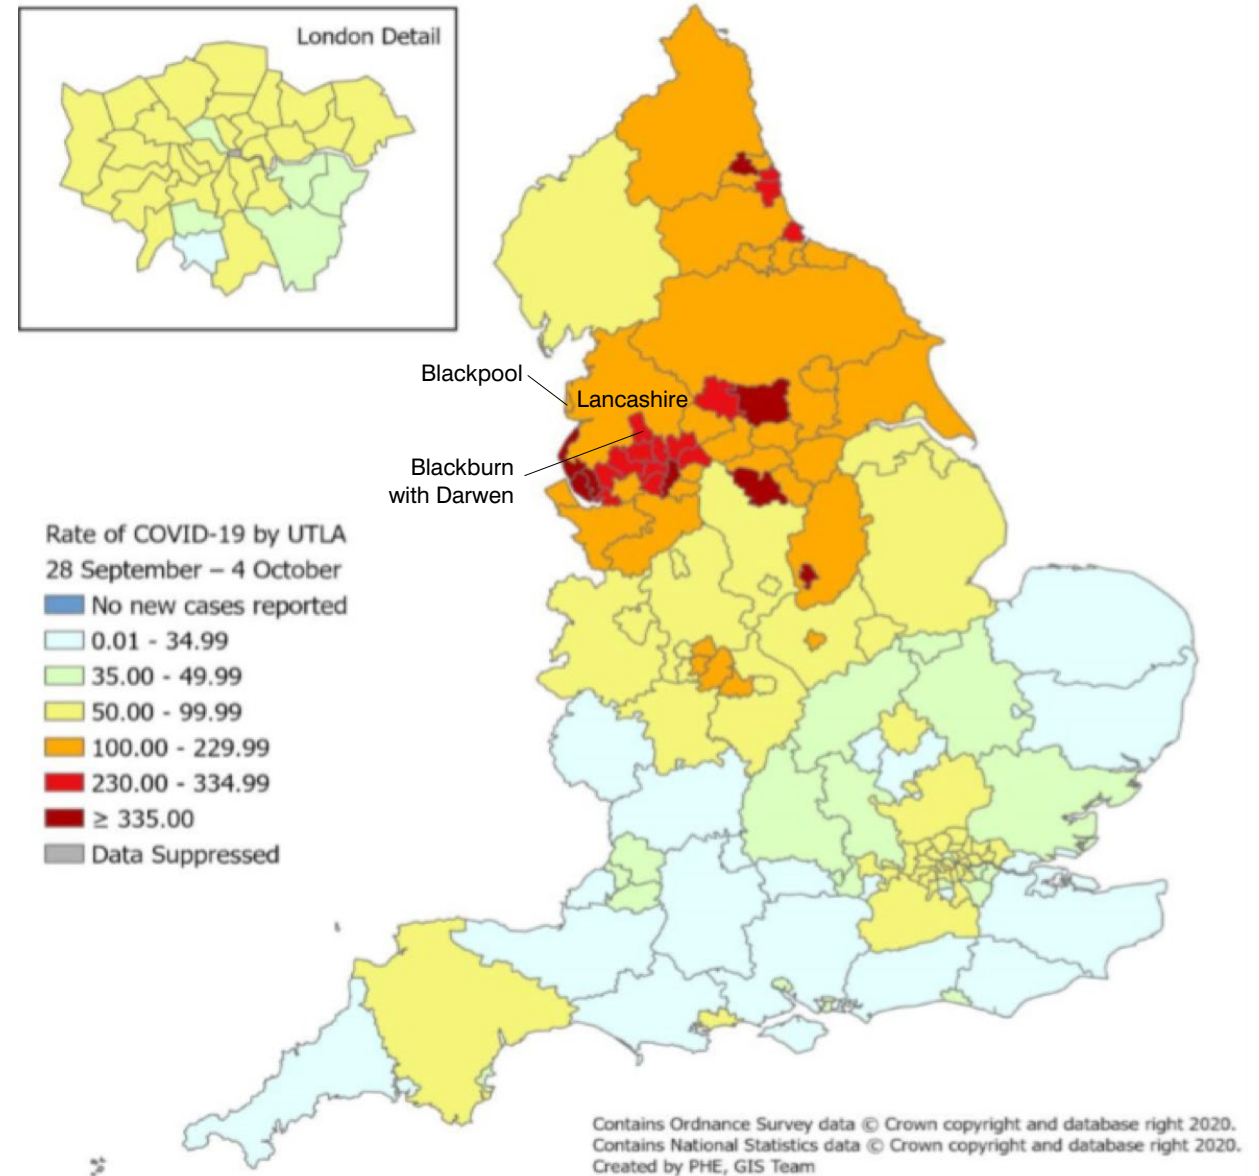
London Detail

Blackpool

Lancashire

Blackburn with Darwen

Rate of COVID-19 by UTLA
28 September – 4 October
No new cases reported
0.01 - 34.99
35.00 - 49.99
50.00 - 99.99
100.00 - 229.99
230.00 - 334.99
$\geq$ 335.00
Data Suppressed

Contains Ordnance Survey data © Crown copyright and database right 2020.
Contains National Statistics data © Crown copyright and database right 2020.
Created by PHE, GIS Team